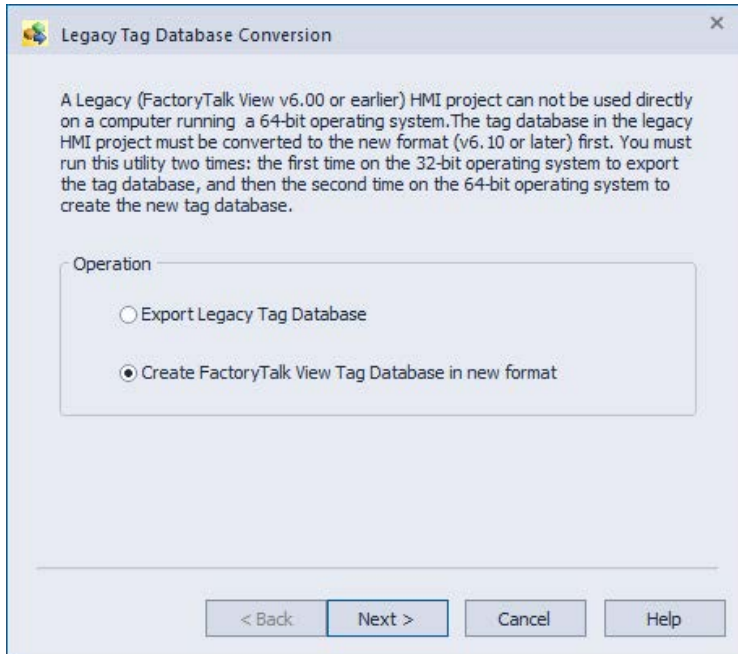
Legacy Tag Database Conversion

×

A Legacy (FactoryTalk View v6.00 or earlier) HMI project can not be used directly on a computer running a 64-bit operating system.The tag database in the legacy HMI project must be converted to the new format (v6.10 or later) first. You must run this utility two times: the first time on the 32-bit operating system to export the tag database, and then the second time on the 64-bit operating system to create the new tag database.

Operation

Export Legacy Tag Database

Create FactoryTalk View Tag Database in new format

< Back

Next >

Cancel

Help